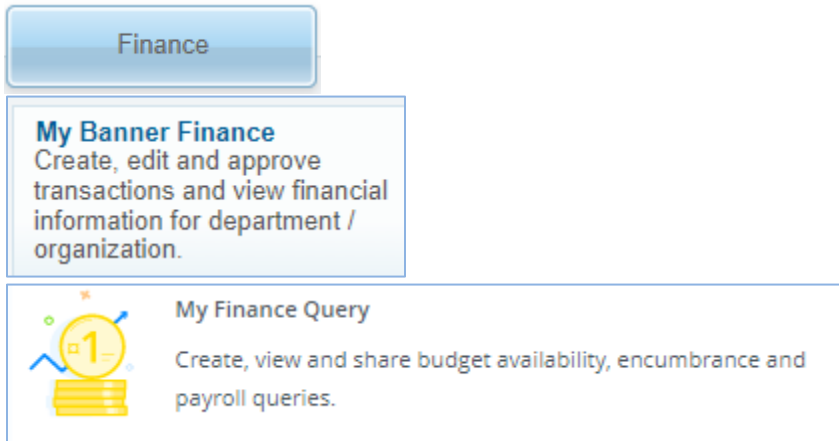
Finance

My Banner Finance
Create, edit and approve transactions and view financial information for department / organization.

My Finance Query

Create, view and share budget availability, encumbrance and payroll queries.